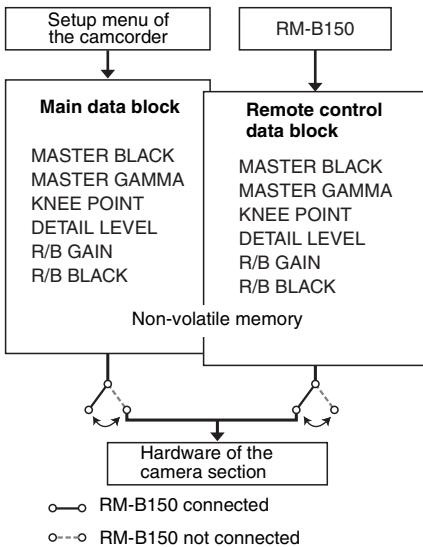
Setup menu of the camcorder

RM-B150

Main data block

MASTER BLACK
MASTER GAMMA
KNEE POINT
DETAIL LEVEL
R/B GAIN
R/B BLACK

Remote control data block

MASTER BLACK
MASTER GAMMA
KNEE POINT
DETAIL LEVEL
R/B GAIN
R/B BLACK

Non-volatile memory

Hardware of the camera section

RM-B150 connected

RM-B150 not connected